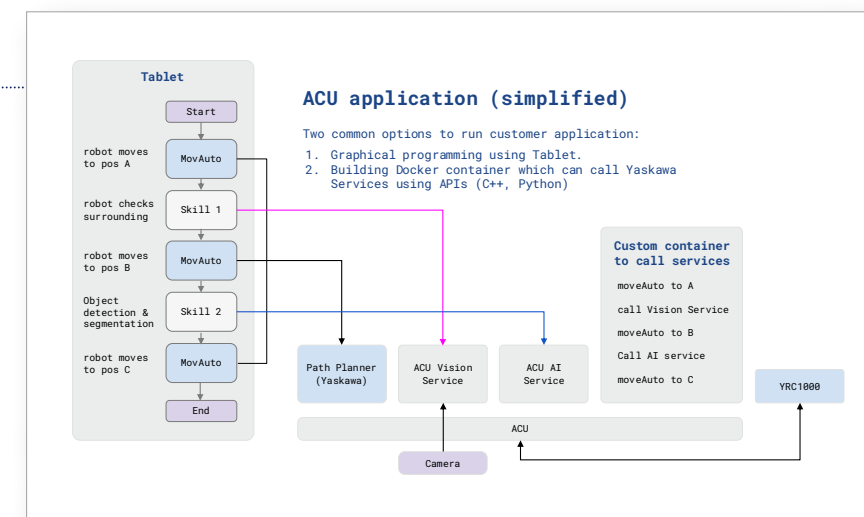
Tablet

Start

robot moves to pos A

MovAuto

robot checks surrounding

Skill 1

robot moves to pos B

MovAuto

Object detection & segmentation

Skill 2

robot moves to pos C

MovAuto

End

ACU application (simplified)

Two common options to run customer application:

1. Graphical programming using Tablet.
2. Building Docker container which can call Yaskawa Services using APIs (C++, Python)

Custom container to call services

moveAuto to A

call Vision Service

moveAuto to B

Call AI service

moveAuto to C

Path Planner (Yaskawa)

ACU Vision Service

ACU AI Service

YRC1000

ACU

Camera